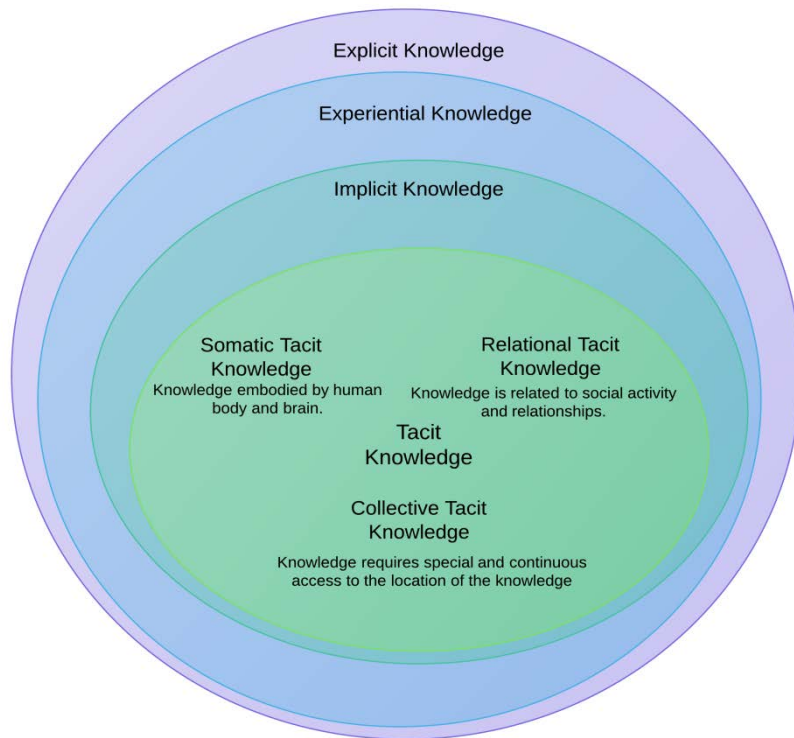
Explicit Knowledge

Experiential Knowledge

Implicit Knowledge

Somatic Tacit Knowledge
Knowledge embodied by human body and brain.

Relational Tacit Knowledge
Knowledge is related to social activity and relationships.

Tacit Knowledge

Collective Tacit Knowledge

Knowledge requires special and continuous access to the location of the knowledge